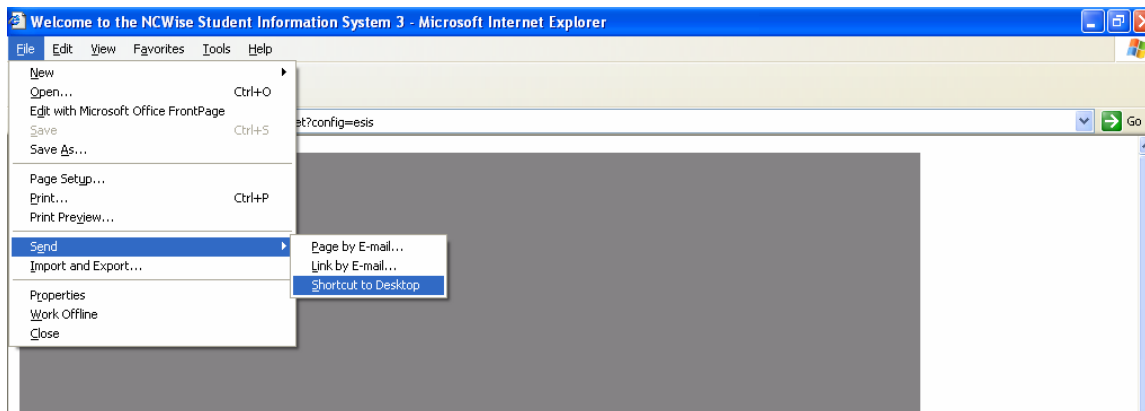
Welcome to the NCWise Student Information System 3 - Microsoft Internet Explorer

File Edit View Favorites Tools Help

New
Open... Ctrl+O
Edit with Microsoft Office FrontPage
Save Ctrl+S
Save As...
Page Setup...
Print... Ctrl+P
Print Preview...
Send
Import and Export...
Properties
Work Offline
Close

Page by E-mail...
Link by E-mail...
Shortcut to Desktop

et?config=esis

Go